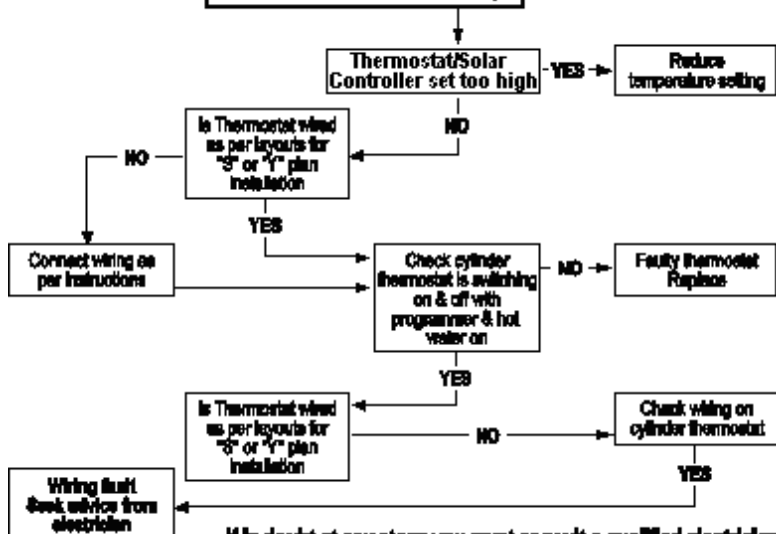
Thermostat/Solar Controller set too high

YES

Reduce temperature setting

NO

Is Thermostat wired as per layouts for "S" or "Y" plan installation

NO

Connect wiring as per instructions

YES

Check cylinder thermostat is switching on & off with programmer & hot water on

NO

Faulty thermostat Replace

YES

Is Thermostat wired as per layouts for "S" or "Y" plan installation

NO

Check wiring on cylinder thermostat

YES

Wiring fault Seek advice from electrician

If in doubt at any stage you must consult a qualified electrician